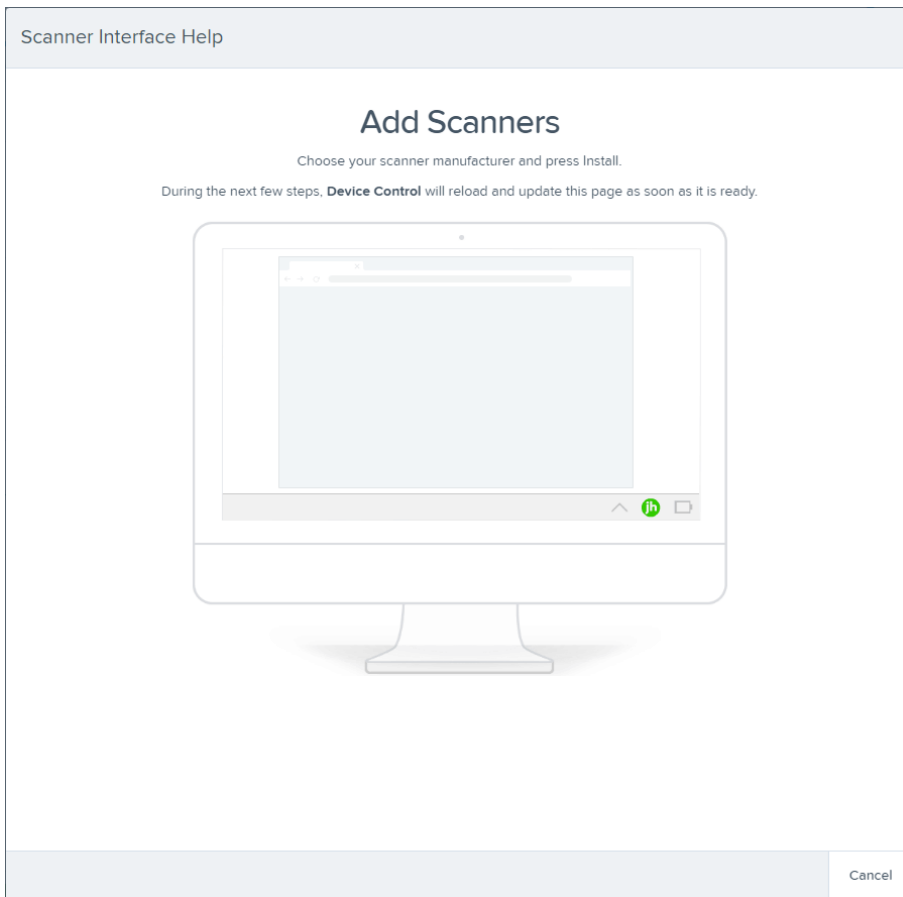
Scanner Interface Help

Add Scanners

Choose your scanner manufacturer and press Install.

During the next few steps, **Device Control** will reload and update this page as soon as it is ready.

jh

Cancel